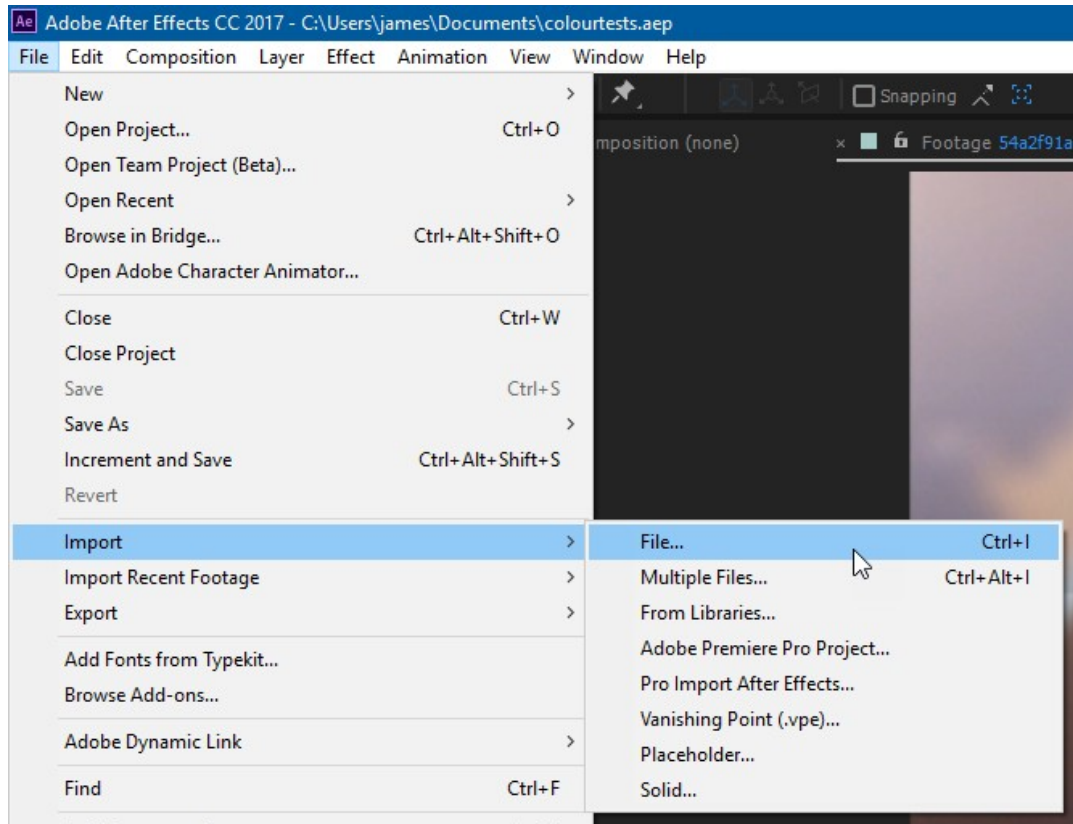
Ae Adobe After Effects CC 2017 - C:\Users\james\Documents\colourtests.aep

File Edit Composition Layer Effect Animation View Window Help

Snapping

mposition (none)

Footage 54a2f91a

New
Open Project... Ctrl+O
Open Team Project (Beta)...
Open Recent
Browse in Bridge... Ctrl+Alt+Shift+O
Open Adobe Character Animator...

Close Ctrl+W
Close Project
Save Ctrl+S
Save As
Increment and Save Ctrl+Alt+Shift+S
Revert

Import
Import Recent Footage
Export

Add Fonts from Typekit...
Browse Add-ons...

Adobe Dynamic Link

Find Ctrl+F

File... Ctrl+I
Multiple Files... Ctrl+Alt+I
From Libraries...
Adobe Premiere Pro Project...
Pro Import After Effects...
Vanishing Point (.vpe)...
Placeholder...
Solid...